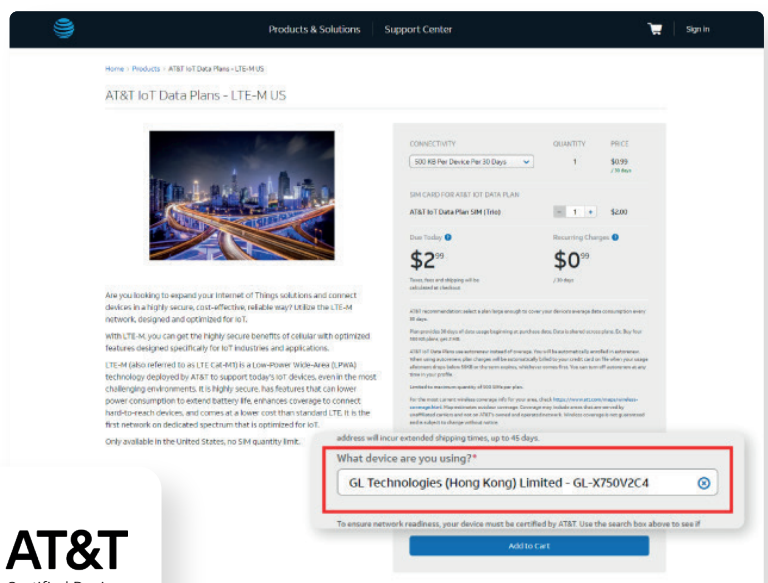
Products & Solutions Support Center Sign in

Home > Products > AT&T IoT Data Plans - LTE-M US

AT&T IoT Data Plans - LTE-M US

CONNECTIVITY QUANTITY PRICE

500 KB Per Device Per 30 Days 1 $0.99 / 30 days

SIM CARD FOR AT&T IOT DATA PLAN

AT&T IoT Data Plan SIM (Trio) 1 $2.00

Due Today Recurring Charges

$2$^{99}$ $0$^{99}$

Taxes, fees and shipping will be calculated at checkout / 30 days

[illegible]

Are you looking to expand your Internet of Things solutions and connect devices in a highly secure, cost-effective, reliable way? Utilize the LTE-M network, designed and optimized for IoT.

With LTE-M, you can get the highly secure benefits of cellular with optimized features designed specifically for IoT industries and applications.

LTE-M (also referred to as LTE Cat-M1) is a Low-Power Wide-Area (LPWA) technology deployed by AT&T to support today's IoT devices, even in the most challenging environments. It is highly secure, has features that can lower power consumption to extend battery life, enhances coverage to connect hard-to-reach devices, and comes at a lower cost than standard LTE. It is the first network on dedicated spectrum that is optimized for IoT.

Only available in the United States, no SIM quantity limit.

address will incur extended shipping times, up to 45 days.

What device are you using?*

GL Technologies (Hong Kong) Limited - GL-X750V2C4

To ensure network readiness, your device must be certified by AT&T. Use the search box above to see if

Add to Cart

AT&T

Certified Devi